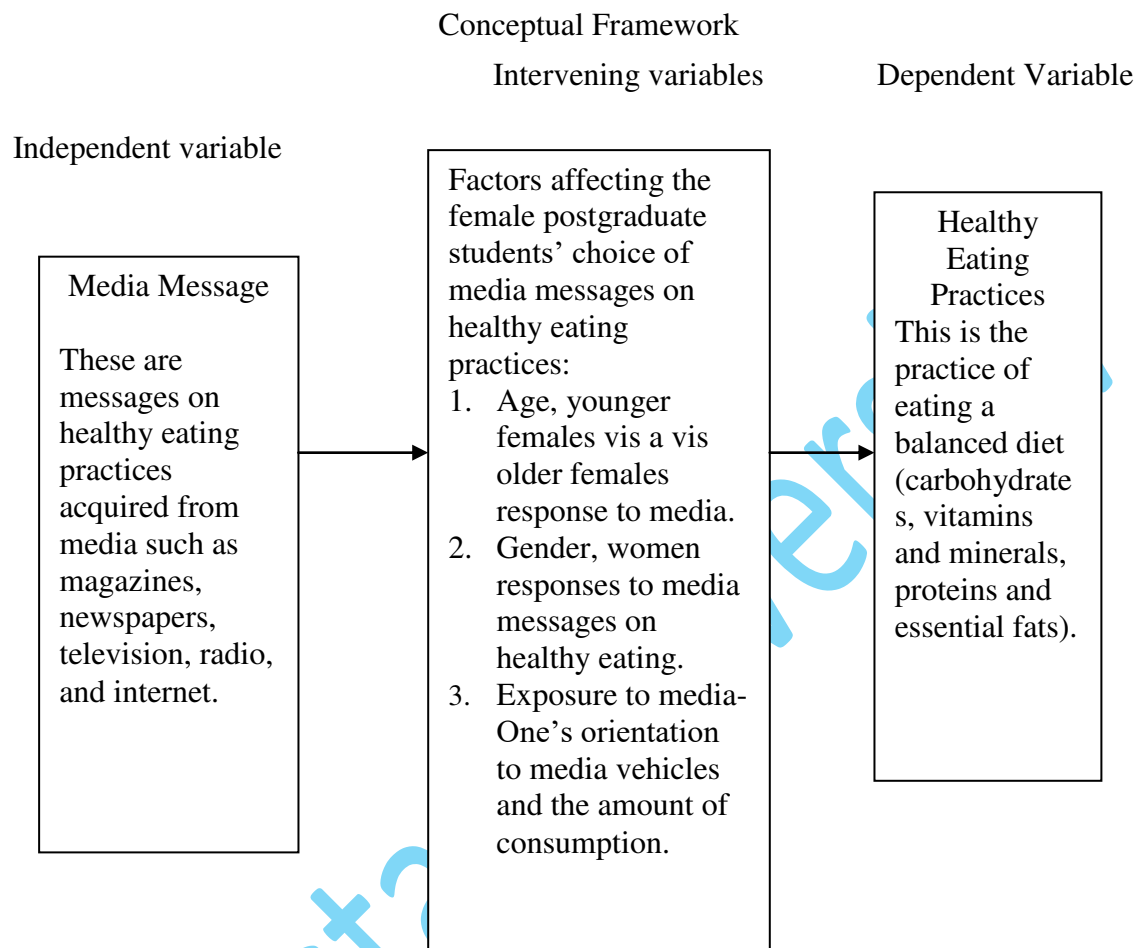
Conceptual Framework

Intervening variables

Dependent Variable

Independent variable

Media Message

These are messages on healthy eating practices acquired from media such as magazines, newspapers, television, radio, and internet.

Factors affecting the female postgraduate students' choice of media messages on healthy eating practices:

1. Age, younger females vis a vis older females response to media.
2. Gender, women responses to media messages on healthy eating.
3. Exposure to media- One's orientation to media vehicles and the amount of consumption.

Healthy Eating Practices

This is the practice of eating a balanced diet (carbohydrates, vitamins and minerals, proteins and essential fats).